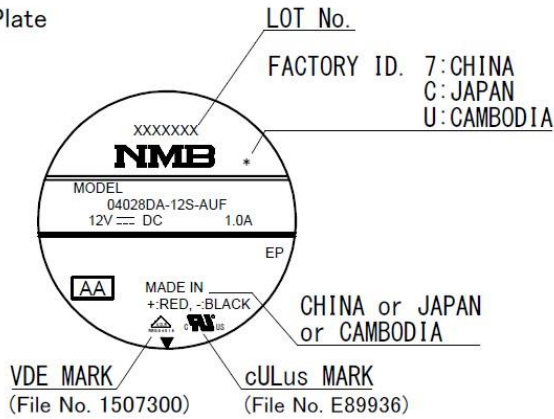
Plate

LOT No.

FACTORY ID. 7:CHINA
C:JAPAN
U:CAMBODIA

XXXXXXX
NMB
*
MODEL
04028DA-12S-AUF
12V ⎓ DC 1.0A
EP

AA
MADE IN
+:RED, -:BLACK

CHINA or JAPAN
or CAMBODIA

VDE MARK
(File No. 1507300)

cULus MARK
(File No. E89936)